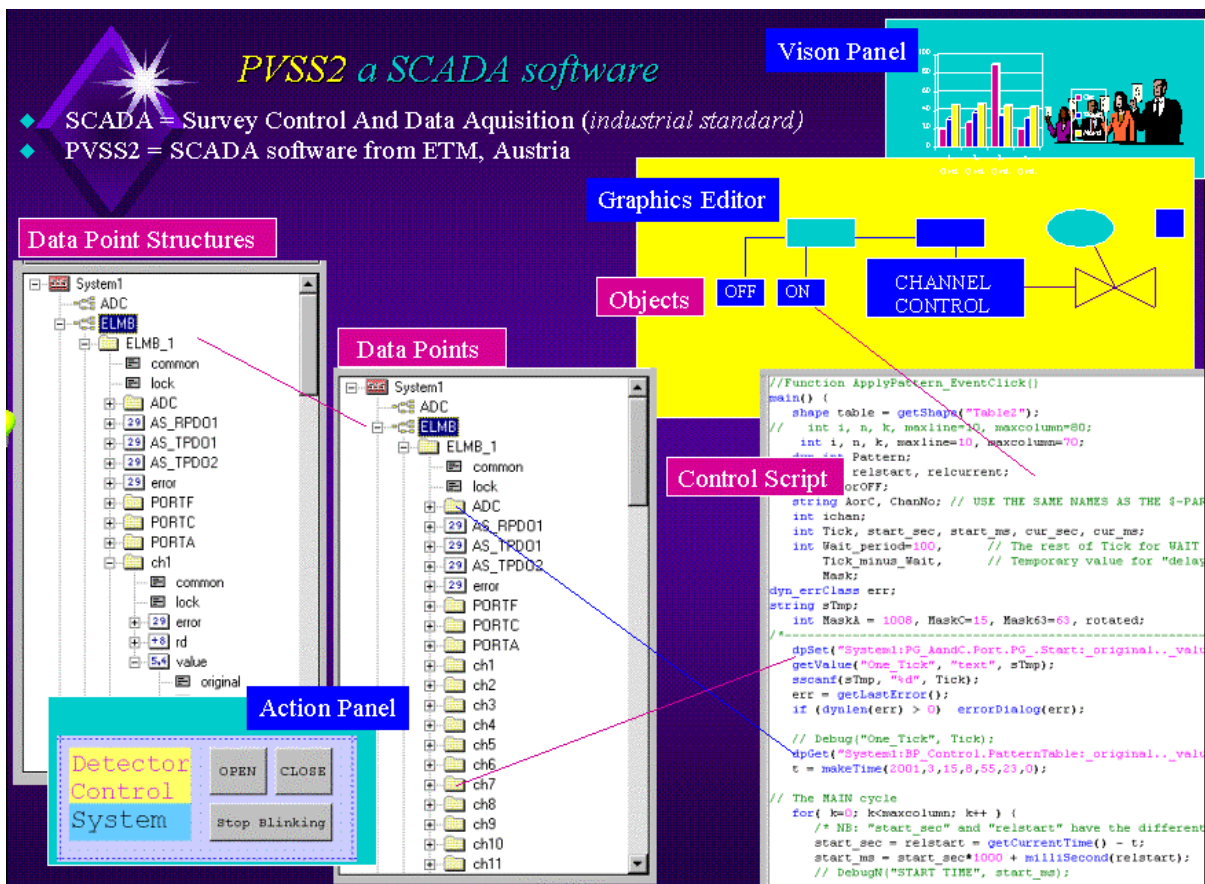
PVSS2 a SCADA software

SCADA = Survey Control And Data Aquisition (industrial standard)

PVSS2 = SCADA software from ETM, Austria

Vison Panel

Graphics Editor

Objects

OFF

ON

CHANNEL CONTROL

Data Point Structures

System1
ADC
ELMB
ELMB_1
common
lock
ADC
29 AS_RPDO1
29 AS_TPDO1
29 AS_TPDO2
29 error
PORTF
PORTC
PORTA
ch1
common
lock
29 error
+8 rd
5,4 value
original

Data Points

System1
ADC
ELMB
ELMB_1
common
lock
ADC
29 AS_RPDO1
29 AS_TPDO1
29 AS_TPDO2
29 error
PORTF
PORTC
PORTA
ch1
ch2
ch3
ch4
ch5
ch6
ch7
ch8
ch9
ch10
ch11

Action Panel

Detector Control System

OPEN

CLOSE

Stop Blinking

Control Script

//Function ApplyPattern_EventClick()
main() {
shape table = getShape("Table2");
// int i, n, k, maxline=10, maxcolumn=80;
int i, n, k, maxline=10, maxcolumn=70;
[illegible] Pattern;
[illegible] relstart, relcurrent;
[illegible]orOFF;
string AorC, ChanNo; // USE THE SAME NAMES AS THE $-PAR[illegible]
int ichan;
int Tick, start_sec, start_ms, cur_sec, cur_ms;
int Wait_period=100, // The rest of Tick for WAIT
Tick_minus_Wait, // Temporary value for "delay
Mask;
dyn_errClass err;
string sTmp;
int MaskA = 1008, MaskC=15, Mask63=63, rotated;
/*=====================================================
dpSet("System1:PG_AandC.Port.PG_.Start:_original.._valu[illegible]
getValue("One_Tick", "text", sTmp);
sscanf(sTmp, "%d", Tick);
err = getLastError();
if (dynlen(err) > 0) errorDialog(err);

// Debug("One_Tick", Tick);
dpGet("System1:BP_Control.PatternTable:_original.._valu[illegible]
t = makeTime(2001,3,15,8,55,23,0);

// The MAIN cycle
for( k=0; k<maxcolumn; k++ ) {
/* NB: "start_sec" and "relstart" have the different
start_sec = relstart = getCurrentTime() - t;
start_ms = start_sec*1000 + milliSecond(relstart);
// DebugN("START TIME", start_ms);